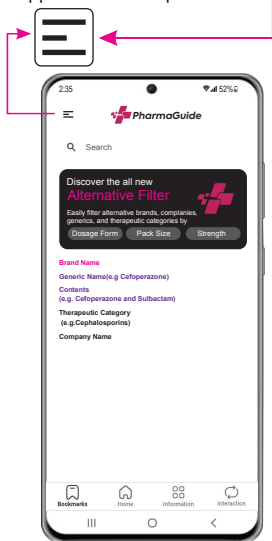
2:35
52%
PharmaGuide
Search
Discover the all new
Alternative Filter
Easily filter alternative brands, companies, generics, and therapeutic categories by
Dosage Form
Pack Size
Strength
Brand Name
Generic Name(e.g Cefoperazone)
Contents
(e.g. Cefoperazone and Sulbactam)
Therapeutic Category
(e.g.Cephalosporins)
Company Name
Bookmarks
Home
Information
Interaction